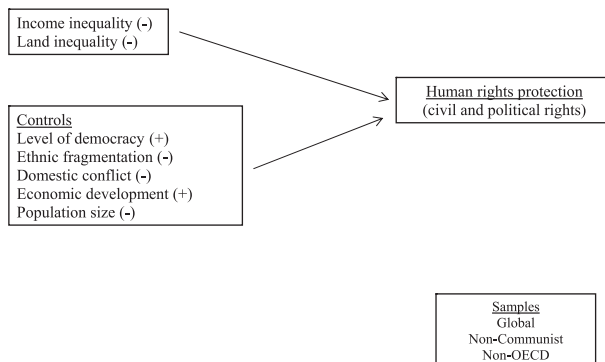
Income inequality (-)
Land inequality (-)

Controls
Level of democracy (+)
Ethnic fragmentation (-)
Domestic conflict (-)
Economic development (+)
Population size (-)

Human rights protection
(civil and political rights)

Samples
Global
Non-Communist
Non-OECD